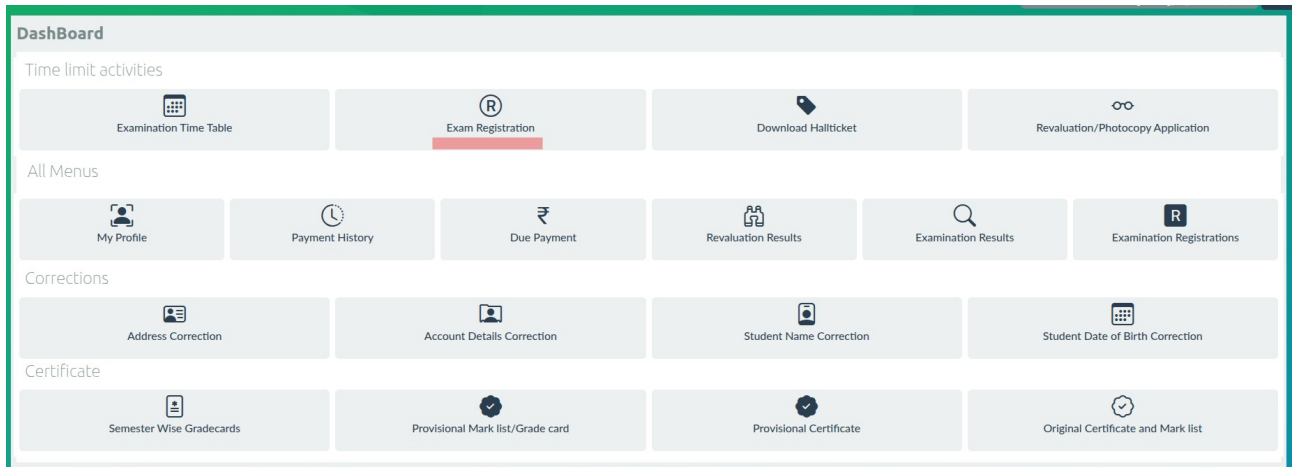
DashBoard

Time limit activities

Examination Time Table

Exam Registration

Download Hallticket

Revaluation/Photocopy Application

All Menus

My Profile

Payment History

₹

Due Payment

Revaluation Results

Examination Results

R

Examination Registrations

Corrections

Address Correction

Account Details Correction

Student Name Correction

Student Date of Birth Correction

Certificate

Semester Wise Gradecards

Provisional Mark list/Grade card

Provisional Certificate

Original Certificate and Mark list